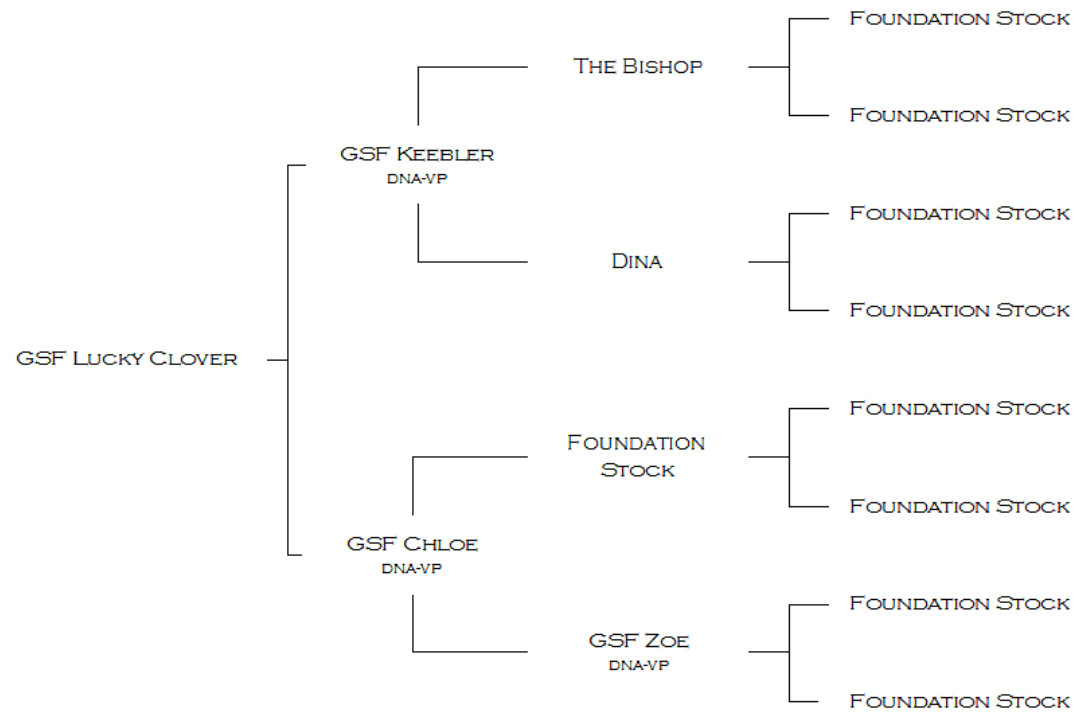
GSF Lucky Clover

GSF Keebler
DNA-VP

The Bishop

Foundation Stock

Foundation Stock

Dina

Foundation Stock

Foundation Stock

GSF Chloe
DNA-VP

Foundation Stock

Foundation Stock

Foundation Stock

GSF Zoe
DNA-VP

Foundation Stock

Foundation Stock